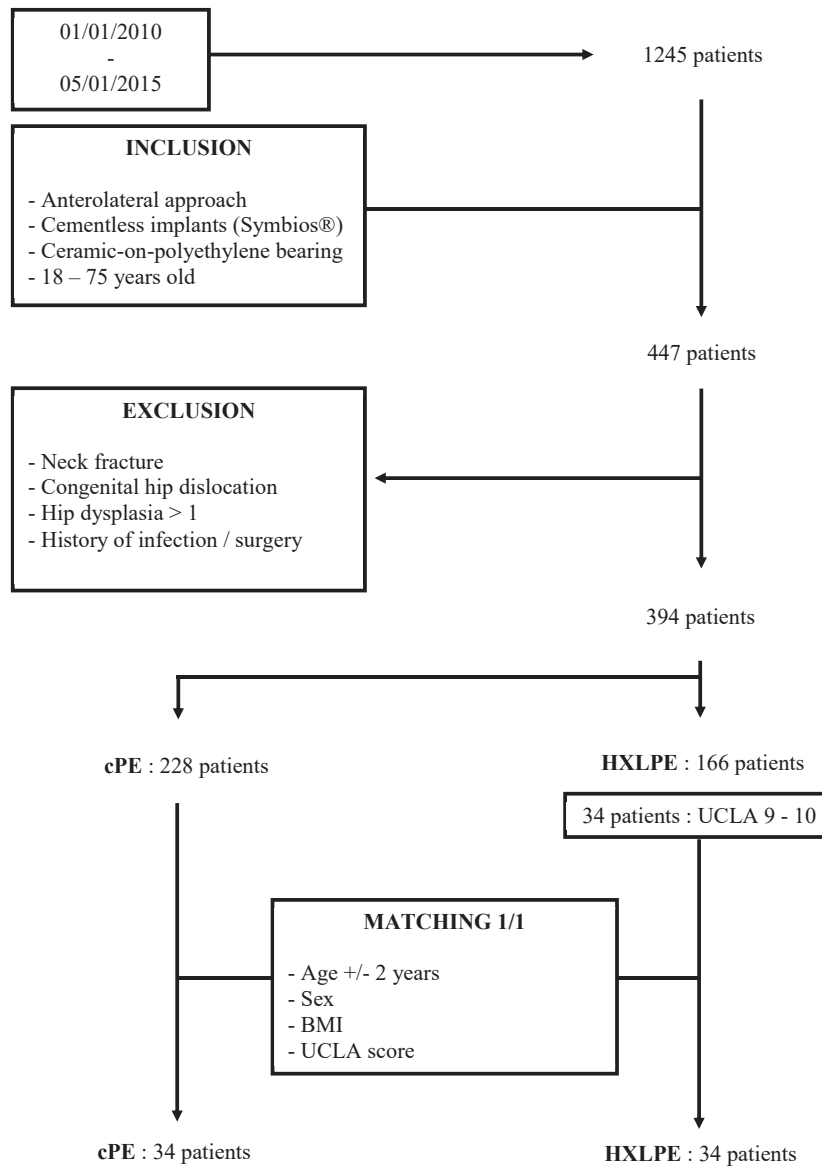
01/01/2010
-
05/01/2015

1245 patients

**INCLUSION**

- Anterolateral approach
- Cementless implants (Symbios®)
- Ceramic-on-polyethylene bearing
- 18 – 75 years old

447 patients

**EXCLUSION**

- Neck fracture
- Congenital hip dislocation
- Hip dysplasia > 1
- History of infection / surgery

394 patients

**cPE** : 228 patients

**HXLPE** : 166 patients

34 patients : UCLA 9 - 10

**MATCHING 1/1**

- Age +/- 2 years
- Sex
- BMI
- UCLA score

**cPE** : 34 patients

**HXLPE** : 34 patients